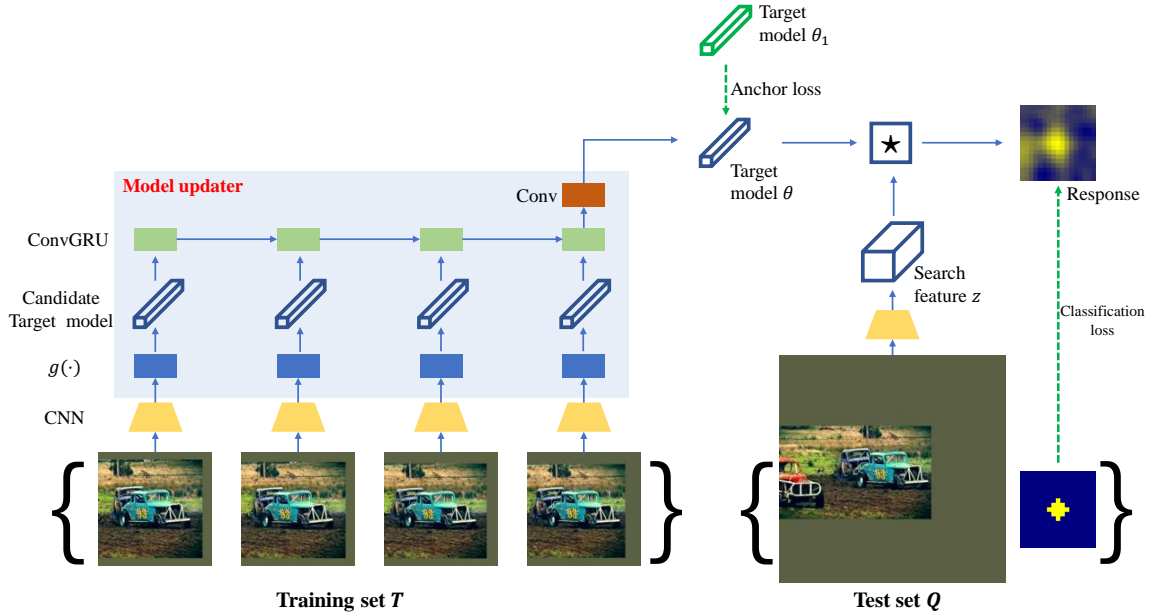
Target model $\theta_1$

Anchor loss

Target model $\theta$

$\star$

Response

Model updater

Conv

ConvGRU

Candidate Target model

$g(\cdot)$

CNN

Search feature $z$

Classification loss

Training set $T$

Test set $Q$